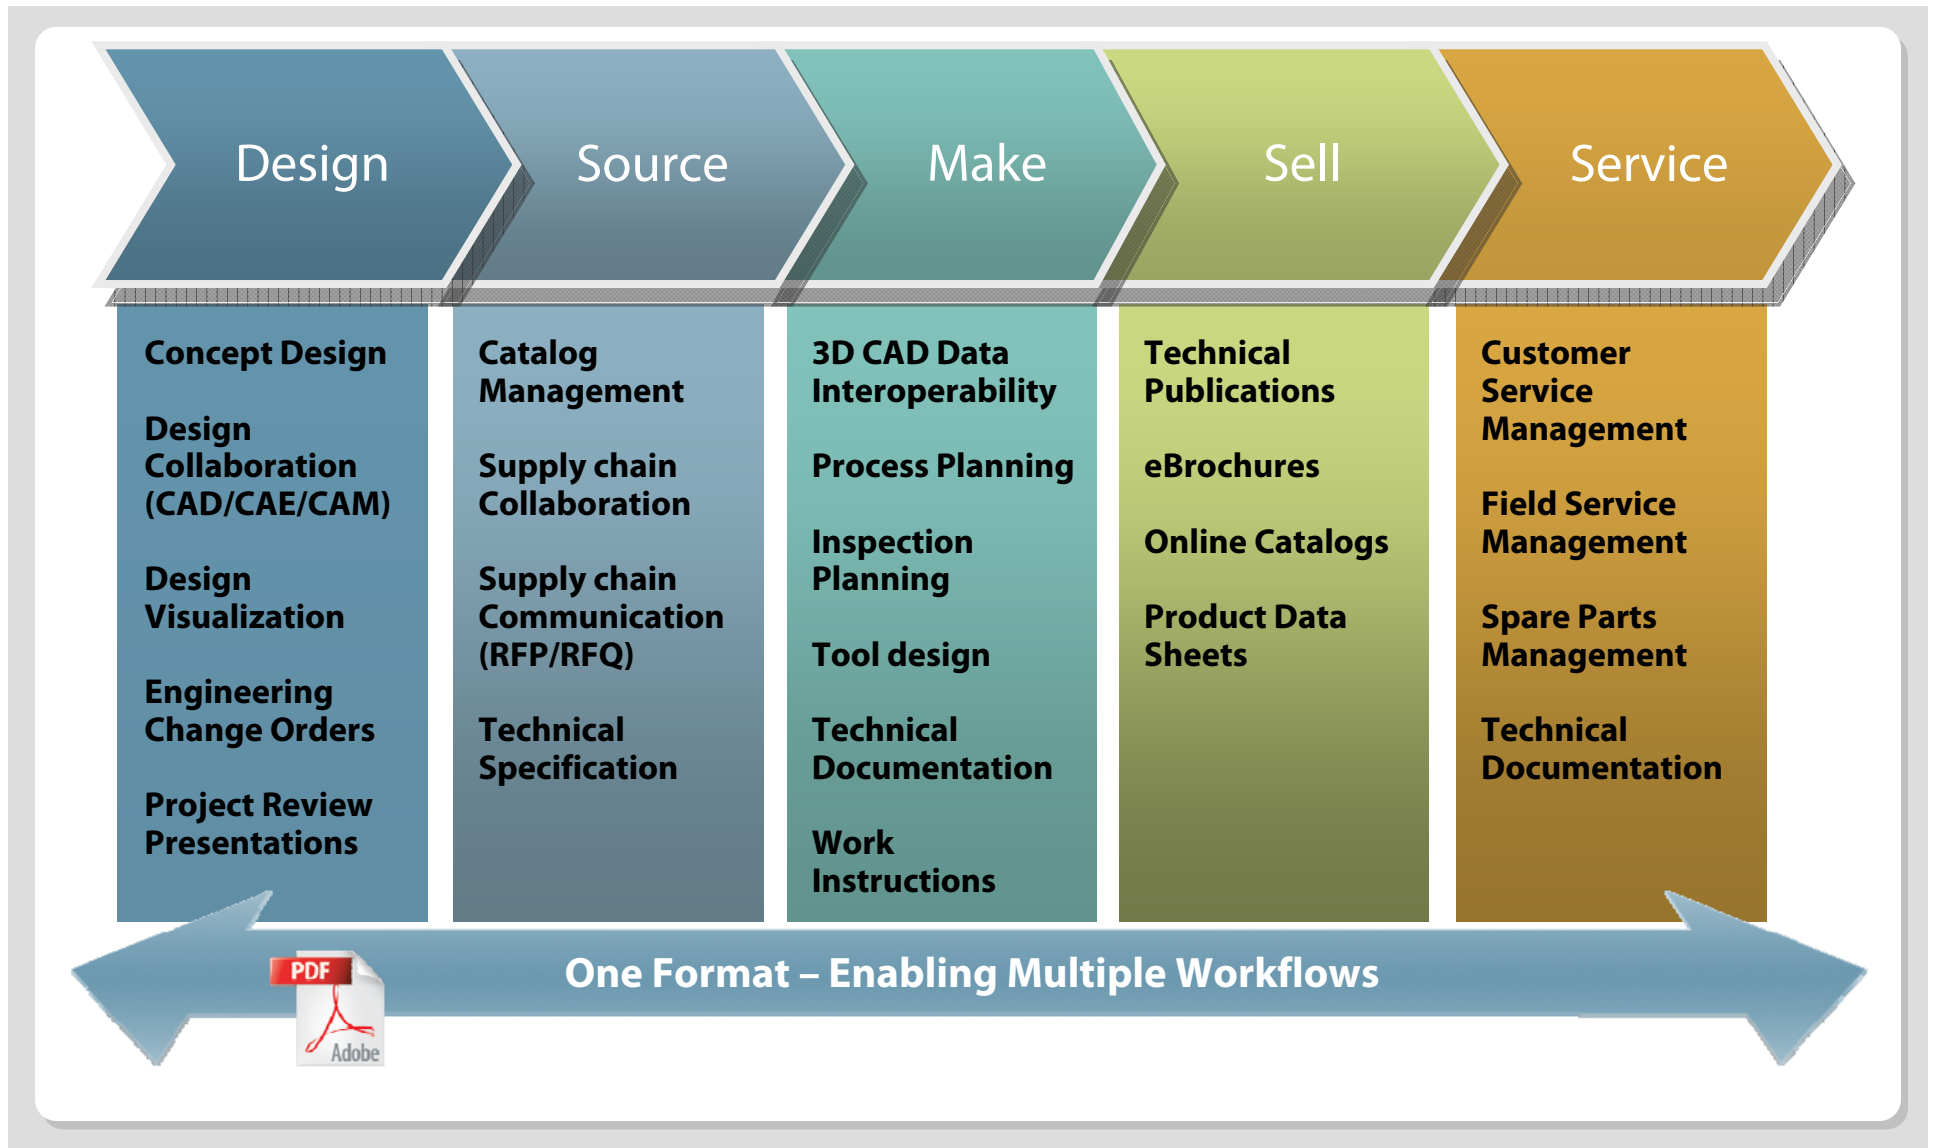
Design

Source

Make

Sell

Service

Concept Design

Design Collaboration (CAD/CAE/CAM)

Design Visualization

Engineering Change Orders

Project Review Presentations

Catalog Management

Supply chain Collaboration

Supply chain Communication (RFP/RFQ)

Technical Specification

3D CAD Data Interoperability

Process Planning

Inspection Planning

Tool design

Technical Documentation

Work Instructions

Technical Publications

eBrochures

Online Catalogs

Product Data Sheets

Customer Service Management

Field Service Management

Spare Parts Management

Technical Documentation

PDF

Adobe

One Format – Enabling Multiple Workflows